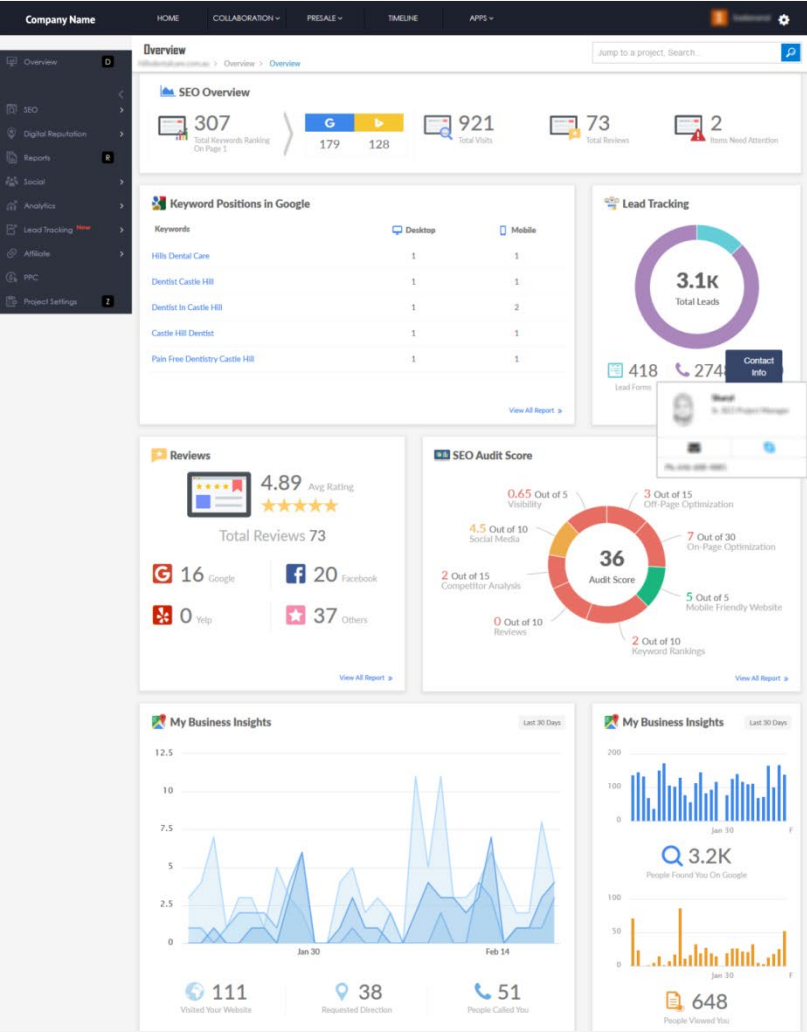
Company Name

HOME COLLABORATION PRESALE TIMELINE APPS

Overview D
SEO
Digital Reputation
Reports R
Social
Analytics
Lead Tracking New
Affiliate
PPC
Project Settings Z

Overview
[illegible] > Overview > Overview

Jump to a project, Search...

SEO Overview

307 Total Keywords Ranking On Page 1

G 179
128

921 Total Visits

73 Total Reviews

2 Items Need Attention

Keyword Positions in Google

| Keywords | Desktop | Mobile |
|---|---|---|
| Hills Dental Care | 1 | 1 |
| Dentist Castle Hill | 1 | 1 |
| Dentist In Castle Hill | 1 | 2 |
| Castle Hill Dentist | 1 | 1 |
| Pain Free Dentistry Castle Hill | 1 | 1 |

View All Report »

Lead Tracking

3.1K Total Leads

418 Lead Forms

274

Contact Info

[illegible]

Reviews

4.89 Avg Rating

Total Reviews 73

16 Google
20 Facebook
0 Yelp
37 Others

View All Report »

SEO Audit Score

0.65 Out of 5 Visibility
3 Out of 15 Off-Page Optimization
4.5 Out of 10 Social Media
7 Out of 30 On-Page Optimization
36 Audit Score
2 Out of 15 Competitor Analysis
5 Out of 5 Mobile Friendly Website
0 Out of 10 Reviews
2 Out of 10 Keyword Rankings

View All Report »

My Business Insights Last 30 Days

12.5
10
7.5
5
2.5
0
Jan 30
Feb 14

111 Visited Your Website
38 Requested Direction
51 People Called You

My Business Insights Last 30 Days

200
100
0
Jan 30 F

3.2K People Found You On Google

100
50
0
Jan 30 F

648 People Viewed You